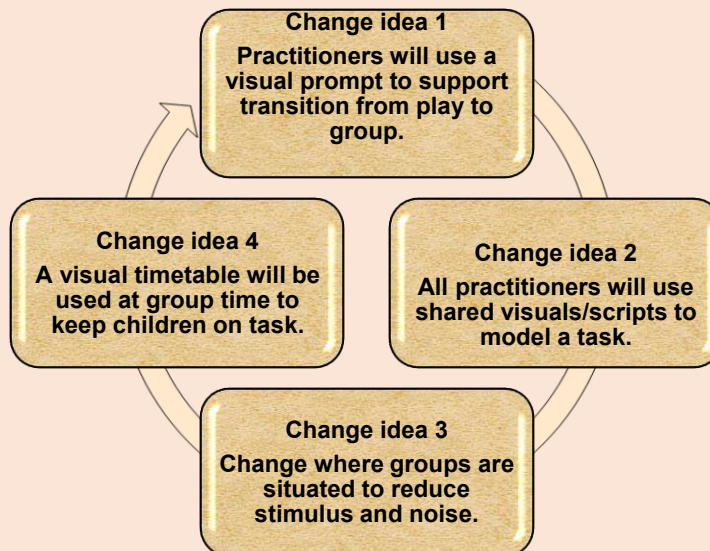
Change idea 1
Practitioners will use a visual prompt to support transition from play to group.

Change idea 2
All practitioners will use shared visuals/scripts to model a task.

Change idea 3
Change where groups are situated to reduce stimulus and noise.

Change idea 4
A visual timetable will be used at group time to keep children on task.